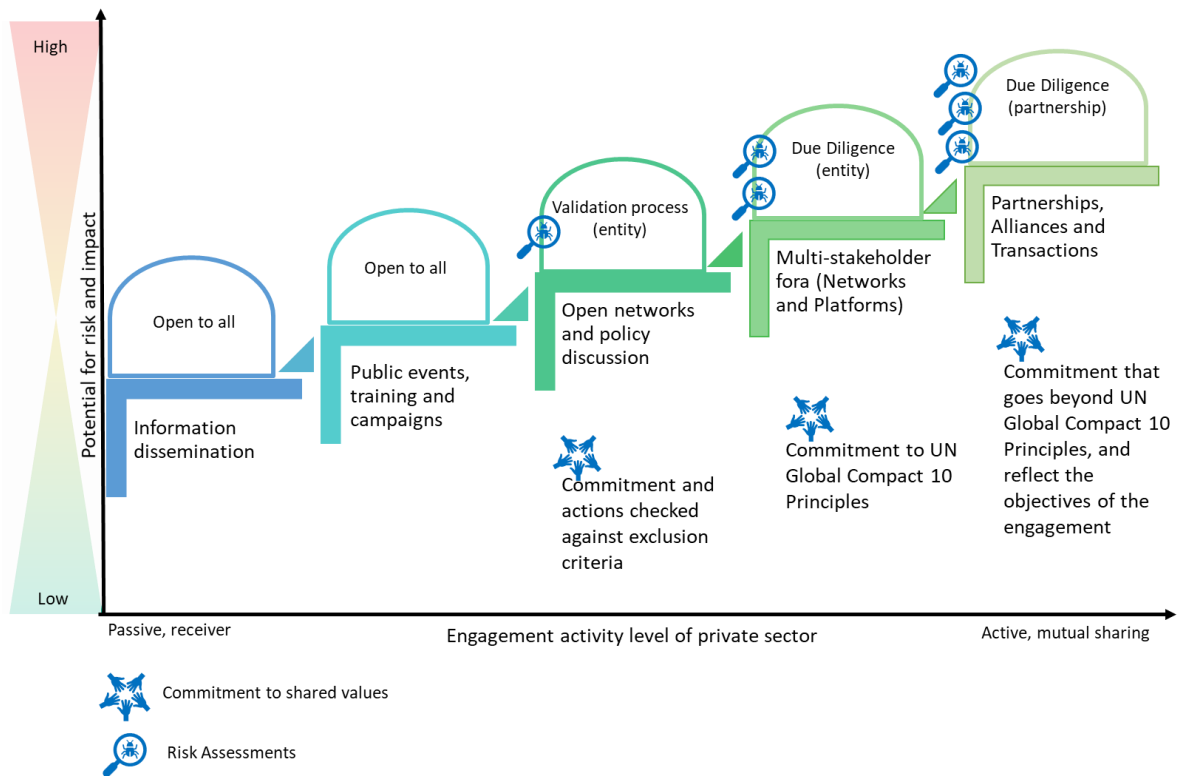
High

Low

Potential for risk and impact

Open to all

Information dissemination

Open to all

Public events, training and campaigns

Validation process (entity)

Open networks and policy discussion

Commitment and actions checked against exclusion criteria

Due Diligence (entity)

Multi-stakeholder fora (Networks and Platforms)

Commitment to UN Global Compact 10 Principles

Due Diligence (partnership)

Partnerships, Alliances and Transactions

Commitment that goes beyond UN Global Compact 10 Principles, and reflect the objectives of the engagement

Passive, receiver

Engagement activity level of private sector

Active, mutual sharing

Commitment to shared values

Risk Assessments